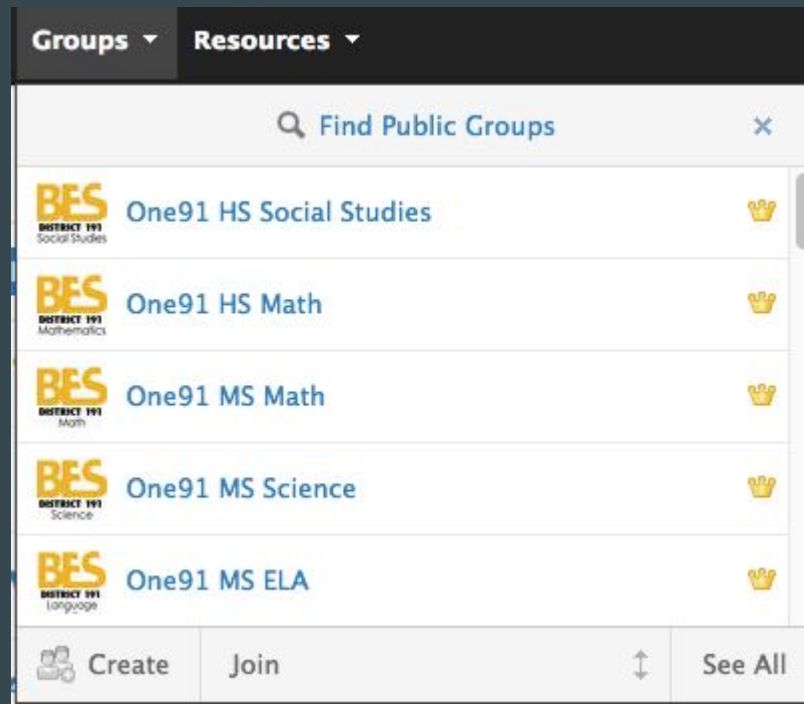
Groups ▾ Resources ▾

Find Public Groups ×

BES DISTRICT 191 Social Studies One91 HS Social Studies

BES DISTRICT 191 Mathematics One91 HS Math

BES DISTRICT 191 Math One91 MS Math

BES DISTRICT 191 Science One91 MS Science

BES DISTRICT 191 Language One91 MS ELA

Create Join See All